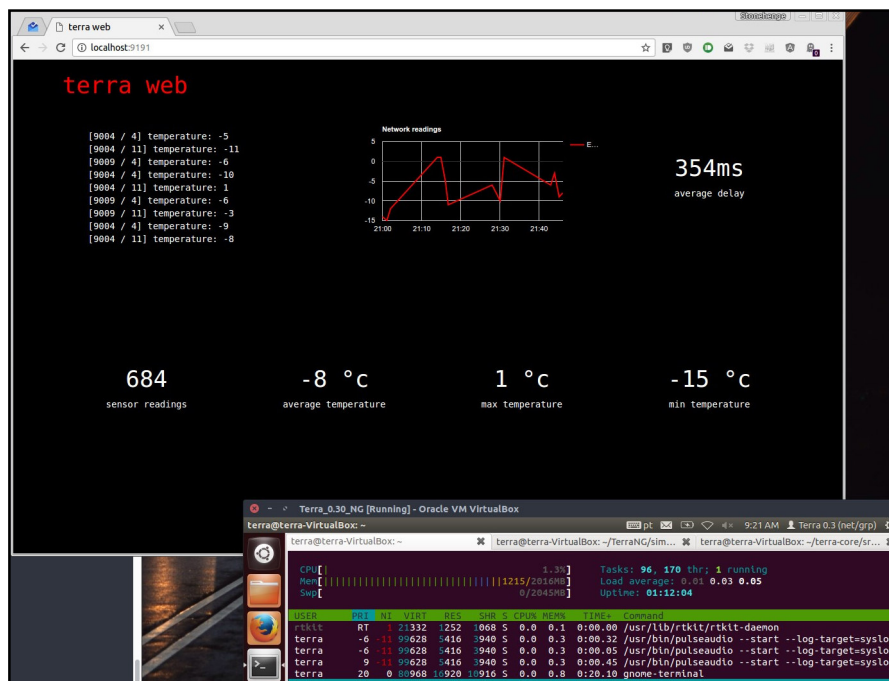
terra web ×

Stonehenge

localhost:9191

terra web

[9004 / 4] temperature: -5
[9004 / 11] temperature: -11
[9009 / 4] temperature: -6
[9004 / 4] temperature: -10
[9004 / 11] temperature: 1
[9009 / 4] temperature: -6
[9009 / 11] temperature: -3
[9004 / 4] temperature: -9
[9004 / 11] temperature: -8

Network readings
5
0
-5
-10
-15
21:00 21:10 21:20 21:30 21:40
E...

354ms
average delay

684
sensor readings

-8 °c
average temperature

1 °c
max temperature

-15 °c
min temperature

Terra_0.30_NG [Running] - Oracle VM VirtualBox
terra@terra-VirtualBox: ~
pt 9:21 AM Terra 0.3 (net/grp)
terra@terra-VirtualBox: ~ | terra@terra-VirtualBox: ~/TerraNG/sim... | terra@terra-VirtualBox: ~/terra-core/sr...

CPU[| 1.3%] Tasks: 96, 170 thr; 1 running
Mem[||||||||||||||||||||||||||||1215/2016MB] Load average: 0.01 0.03 0.05
Swp[ 0/2045MB] Uptime: 01:12:04

| USER | PRI | NI | VIRT | RES | SHR | S | CPU% | MEM% | TIME+ | Command |
|---|---|---|---|---|---|---|---|---|---|---|
| rtkit | RT | 1 | 21332 | 1252 | 1068 | S | 0.0 | 0.1 | 0:00.00 | /usr/lib/rtkit/rtkit-daemon |
| terra | -6 | -11 | 99628 | 5416 | 3940 | S | 0.0 | 0.3 | 0:00.32 | /usr/bin/pulseaudio --start --log-target=syslo |
| terra | -6 | -11 | 99628 | 5416 | 3940 | S | 0.0 | 0.3 | 0:00.05 | /usr/bin/pulseaudio --start --log-target=syslo |
| terra | 9 | -11 | 99628 | 5416 | 3940 | S | 0.0 | 0.3 | 0:00.45 | /usr/bin/pulseaudio --start --log-target=syslo |
| terra | 20 | 0 | 80968 | 16920 | 10916 | S | 0.0 | 0.8 | 0:20.10 | gnome-terminal |